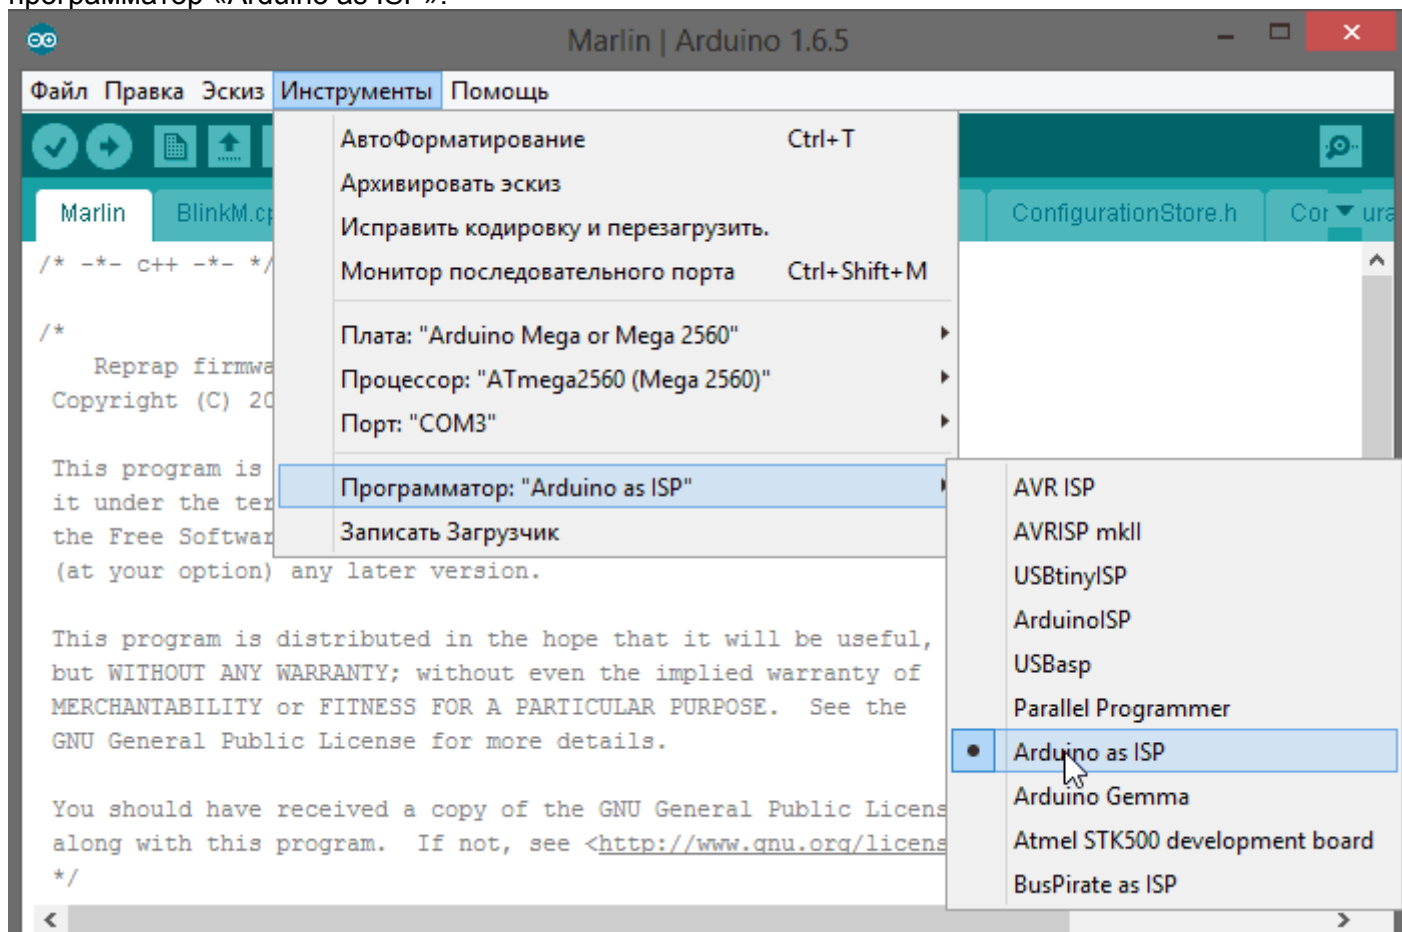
программатор «Arduino as ISP».

Marlin | Arduino 1.6.5

Файл Правка Эскиз Инструменты Помощь

Marlin BlinkM.cp

ConfigurationStore.h Cor ura

/* -*- c++ -*- */

/*
 Reprap firmwa
 Copyright (C) 20

 This program is
 it under the ter
 the Free Softwar
 (at your option) any later version.

 This program is distributed in the hope that it will be useful,
 but WITHOUT ANY WARRANTY; without even the implied warranty of
 MERCHANTABILITY or FITNESS FOR A PARTICULAR PURPOSE. See the
 GNU General Public License for more details.

 You should have received a copy of the GNU General Public Licens
 along with this program. If not, see <http://www.gnu.org/licens
 */

АвтоФорматирование Ctrl+T
Архивировать эскиз
Исправить кодировку и перезагрузить.
Монитор последовательного порта Ctrl+Shift+M
Плата: "Arduino Mega or Mega 2560"
Процессор: "ATmega2560 (Mega 2560)"
Порт: "COM3"
Программатор: "Arduino as ISP"
Записать Загрузчик

AVR ISP
AVRISP mkII
USBtinyISP
ArduinoISP
USBasp
Parallel Programmer
Arduino as ISP
Arduino Gemma
Atmel STK500 development board
BusPirate as ISP